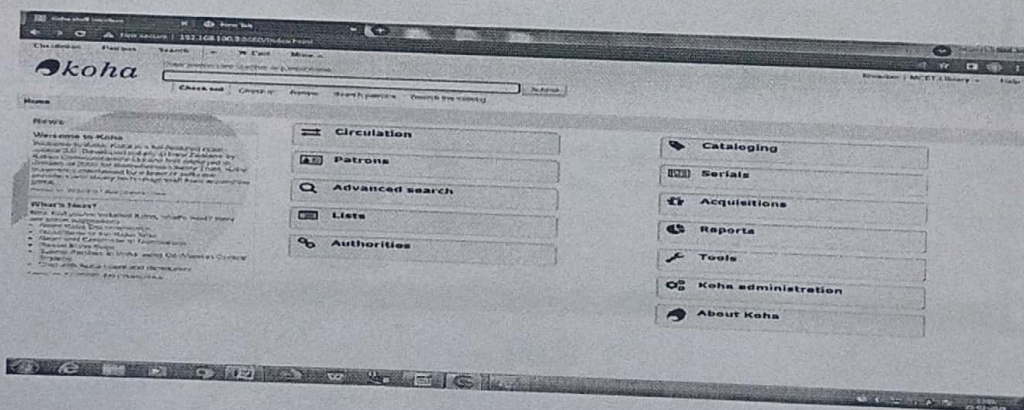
Koha staff interface

Not secure | 192.168.100.3:8080/index.html

Circulation Patrons Search Cart More

koha

Check out Check in Renew Search patrons Search the catalog

Submit

Koha | MCET Library

Help

Home

News

Welcome to Koha

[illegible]

What's Next?

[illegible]

Circulation

Patrons

Advanced search

Lists

Authorities

Cataloging

Serials

Acquisitions

Reports

Tools

Koha administration

About Koha